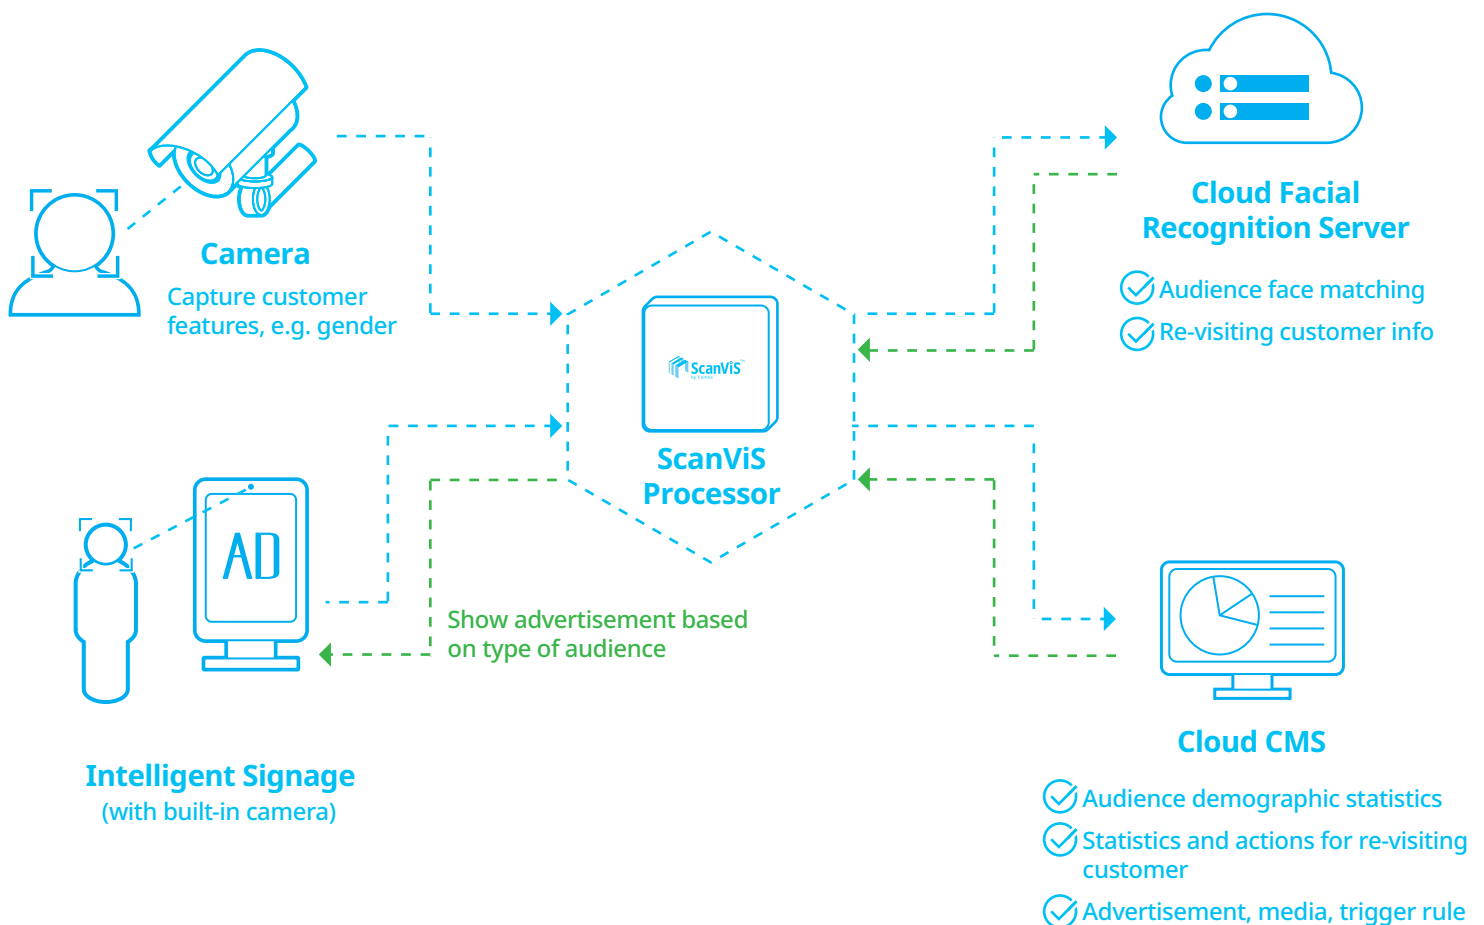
Camera

Capture customer features, e.g. gender

Cloud Facial Recognition Server

Audience face matching

Re-visiting customer info

ScanViS

ScanViS Processor

AD

Show advertisement based on type of audience

Intelligent Signage
(with built-in camera)

Cloud CMS

Audience demographic statistics

Statistics and actions for re-visiting customer

Advertisement, media, trigger rule